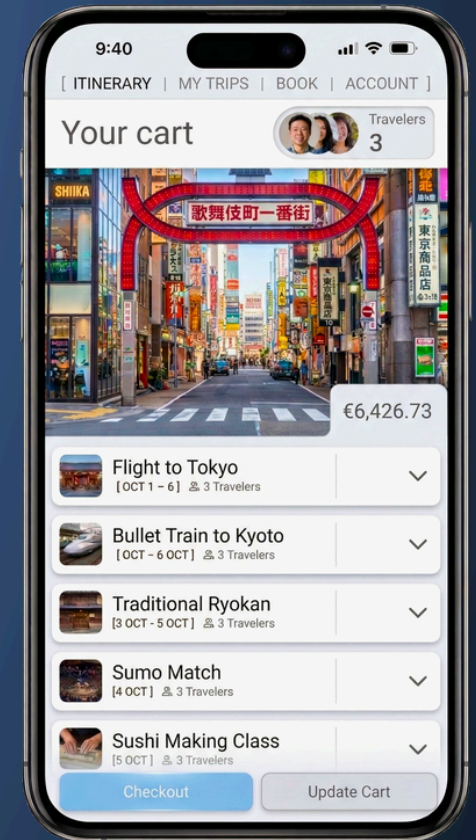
9:40

[ ITINERARY | MY TRIPS | BOOK | ACCOUNT ]

Your cart

Travelers
3

SHIIKA

歌舞伎町一番街

東京商品店

€6,426.73

Flight to Tokyo
[ OCT 1 – 6 ] 3 Travelers

Bullet Train to Kyoto
[ OCT – 6 OCT ] 3 Travelers

Traditional Ryokan
[3 OCT - 5 OCT ] 3 Travelers

Sumo Match
[4 OCT ] 3 Travelers

Sushi Making Class
[5 OCT ] 3 Travelers

Checkout

Update Cart